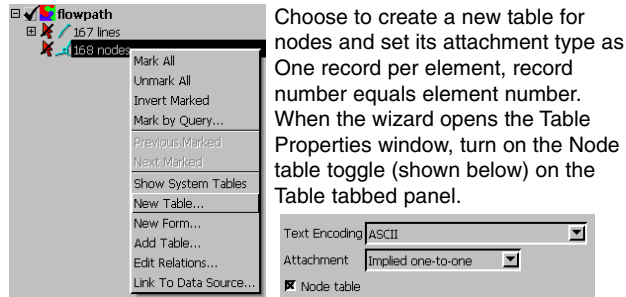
flowpath
167 lines
168 nodes

Mark All
Unmark All
Invert Marked
Mark by Query...
Previous Marked
Next Marked
Show System Tables
New Table...
New Form...
Add Table...
Edit Relations...
Link To Data Source...

Choose to create a new table for nodes and set its attachment type as One record per element, record number equals element number. When the wizard opens the Table Properties window, turn on the Node table toggle (shown below) on the Table tabbed panel.

Text Encoding ASCII
Attachment Implied one-to-one
Node table